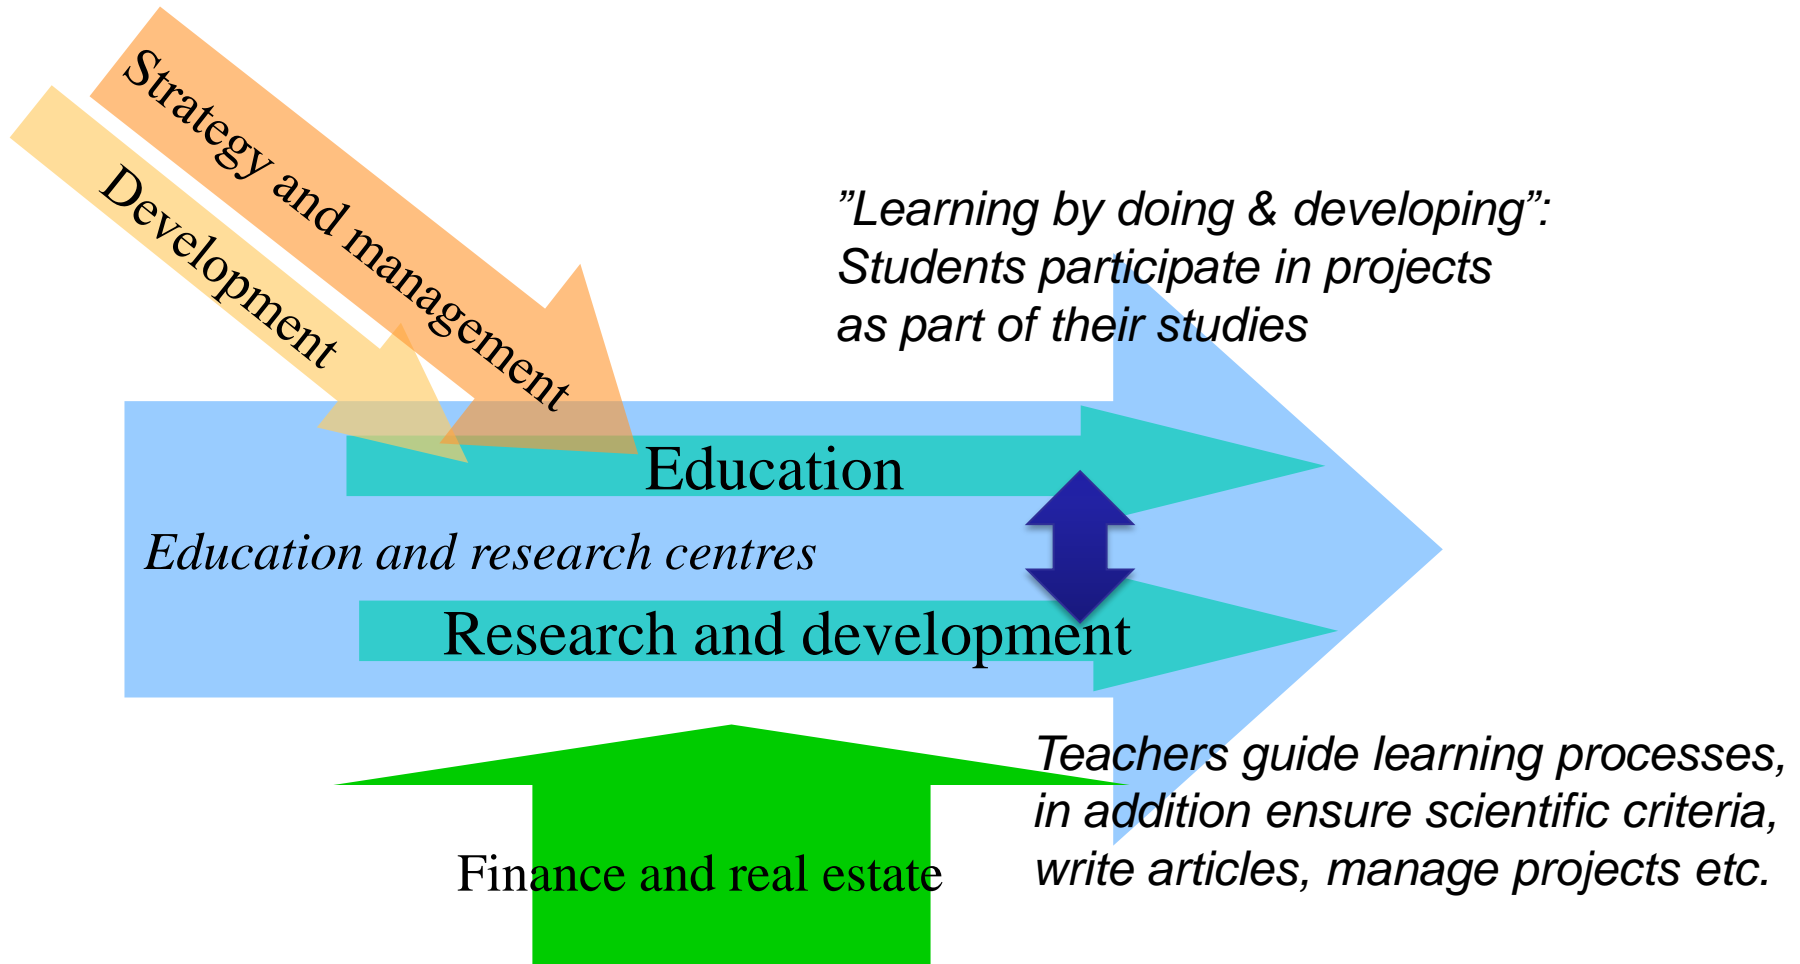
Strategy and management

Development

”Learning by doing & developing”: Students participate in projects as part of their studies

Education

Education and research centres

Research and development

Teachers guide learning processes, in addition ensure scientific criteria, write articles, manage projects etc.

Finance and real estate